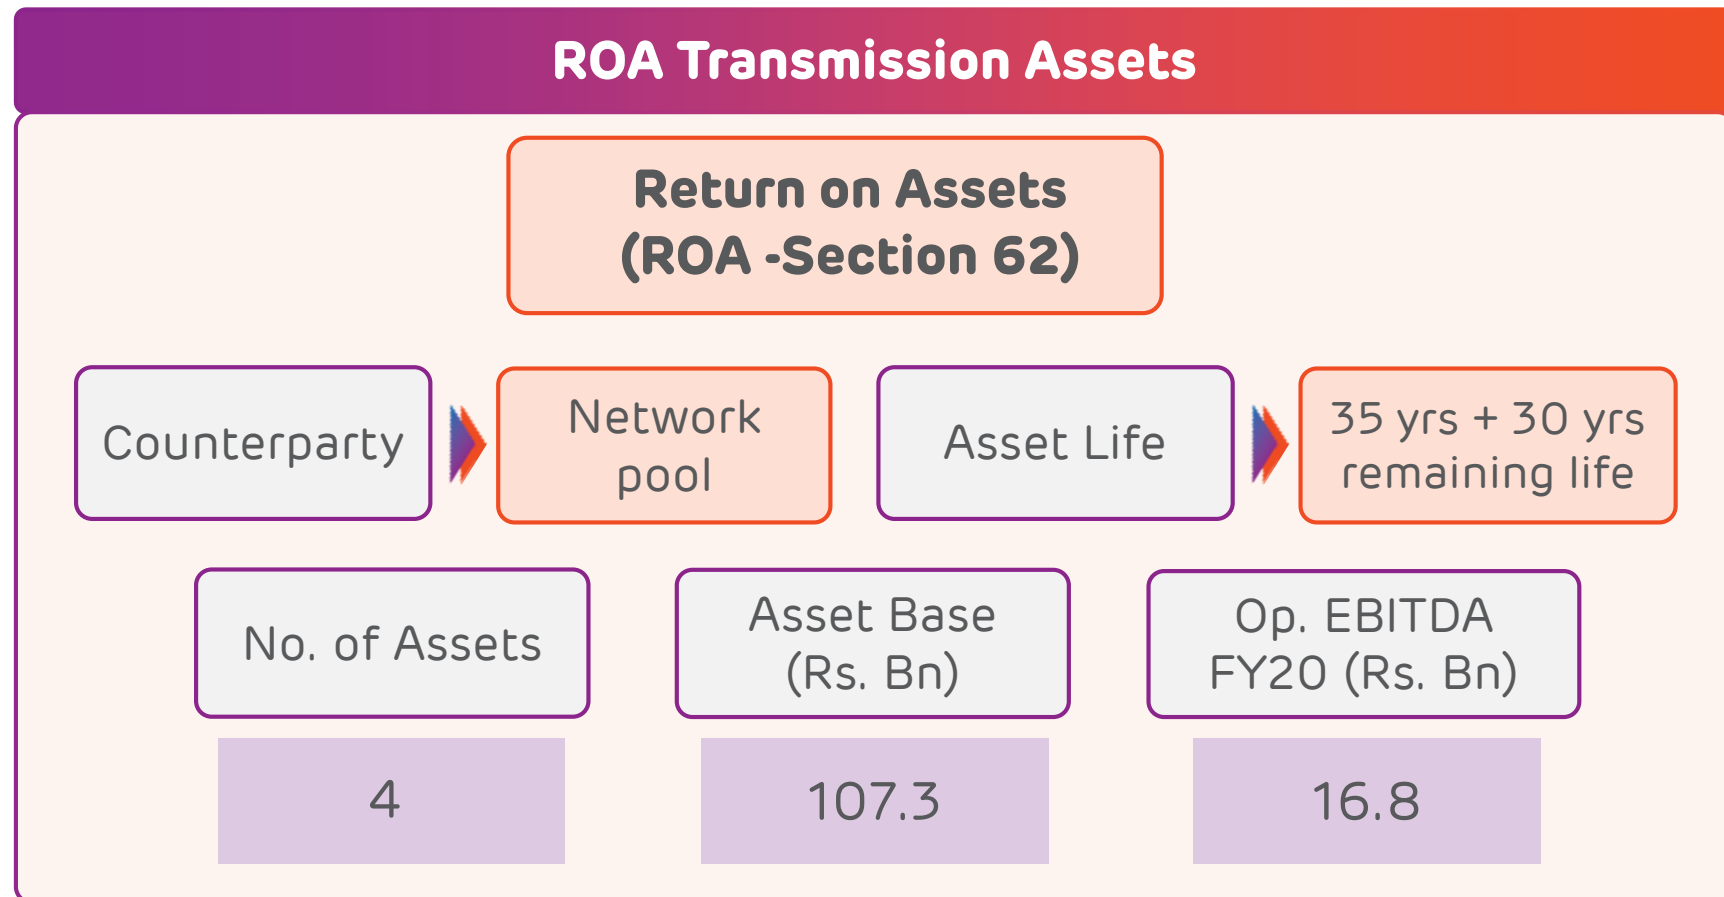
ROA Transmission Assets

Return on Assets
(ROA -Section 62)

Counterparty

Network pool

Asset Life

35 yrs + 30 yrs remaining life

No. of Assets

4

Asset Base (Rs. Bn)

107.3

Op. EBITDA FY20 (Rs. Bn)

16.8